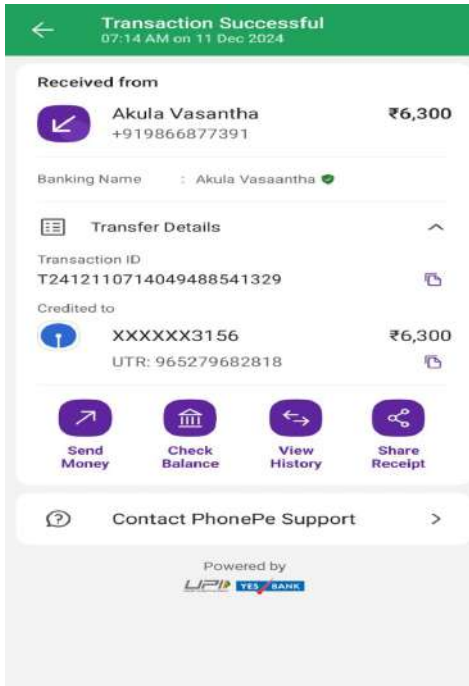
Transaction Successful
07:14 AM on 11 Dec 2024

Received from

Akula Vasantha
+919866877391
₹6,300

Banking Name : Akula Vasaantha

Transfer Details

Transaction ID
T2412110714049488541329

Credited to

XXXXXX3156
UTR: 965279682818
₹6,300

Send Money

Check Balance

View History

Share Receipt

Contact PhonePe Support

Powered by
UPI YES BANK